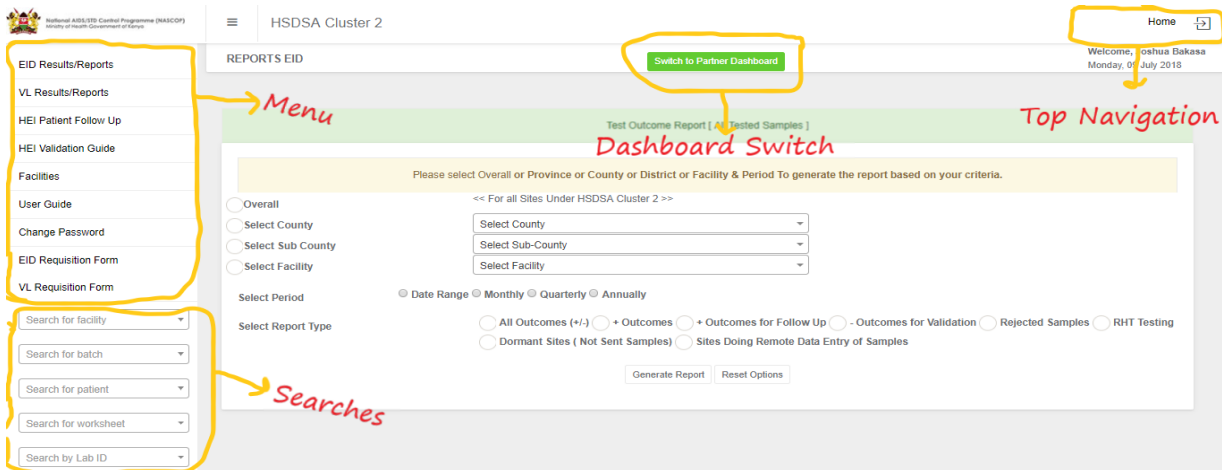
National AIDS/STD Control Programme (NASCOP)
Ministry of Health Government of Kenya

HSDSA Cluster 2

Home

REPORTS EID

Switch to Partner Dashboard

Welcome, Joshua Bakasa
Monday, 09 July 2018

EID Results/Reports
VL Results/Reports
HEI Patient Follow Up
HEI Validation Guide
Facilities
User Guide
Change Password
EID Requisition Form
VL Requisition Form

Menu

Top Navigation

Test Outcome Report [ All Tested Samples ]

Dashboard Switch

Please select Overall or Province or County or District or Facility & Period To generate the report based on your criteria.

Overall
<< For all Sites Under HSDSA Cluster 2 >>
Select County
Select County
Select Sub County
Select Sub-County
Select Facility
Select Facility

Select Period
Date Range
Monthly
Quarterly
Annually

Select Report Type
All Outcomes (+/-)
+ Outcomes
+ Outcomes for Follow Up
- Outcomes for Validation
Rejected Samples
RHT Testing
Dormant Sites ( Not Sent Samples)
Sites Doing Remote Data Entry of Samples

Generate Report
Reset Options

Search for facility
Search for batch
Search for patient
Search for worksheet
Search by Lab ID

Searches